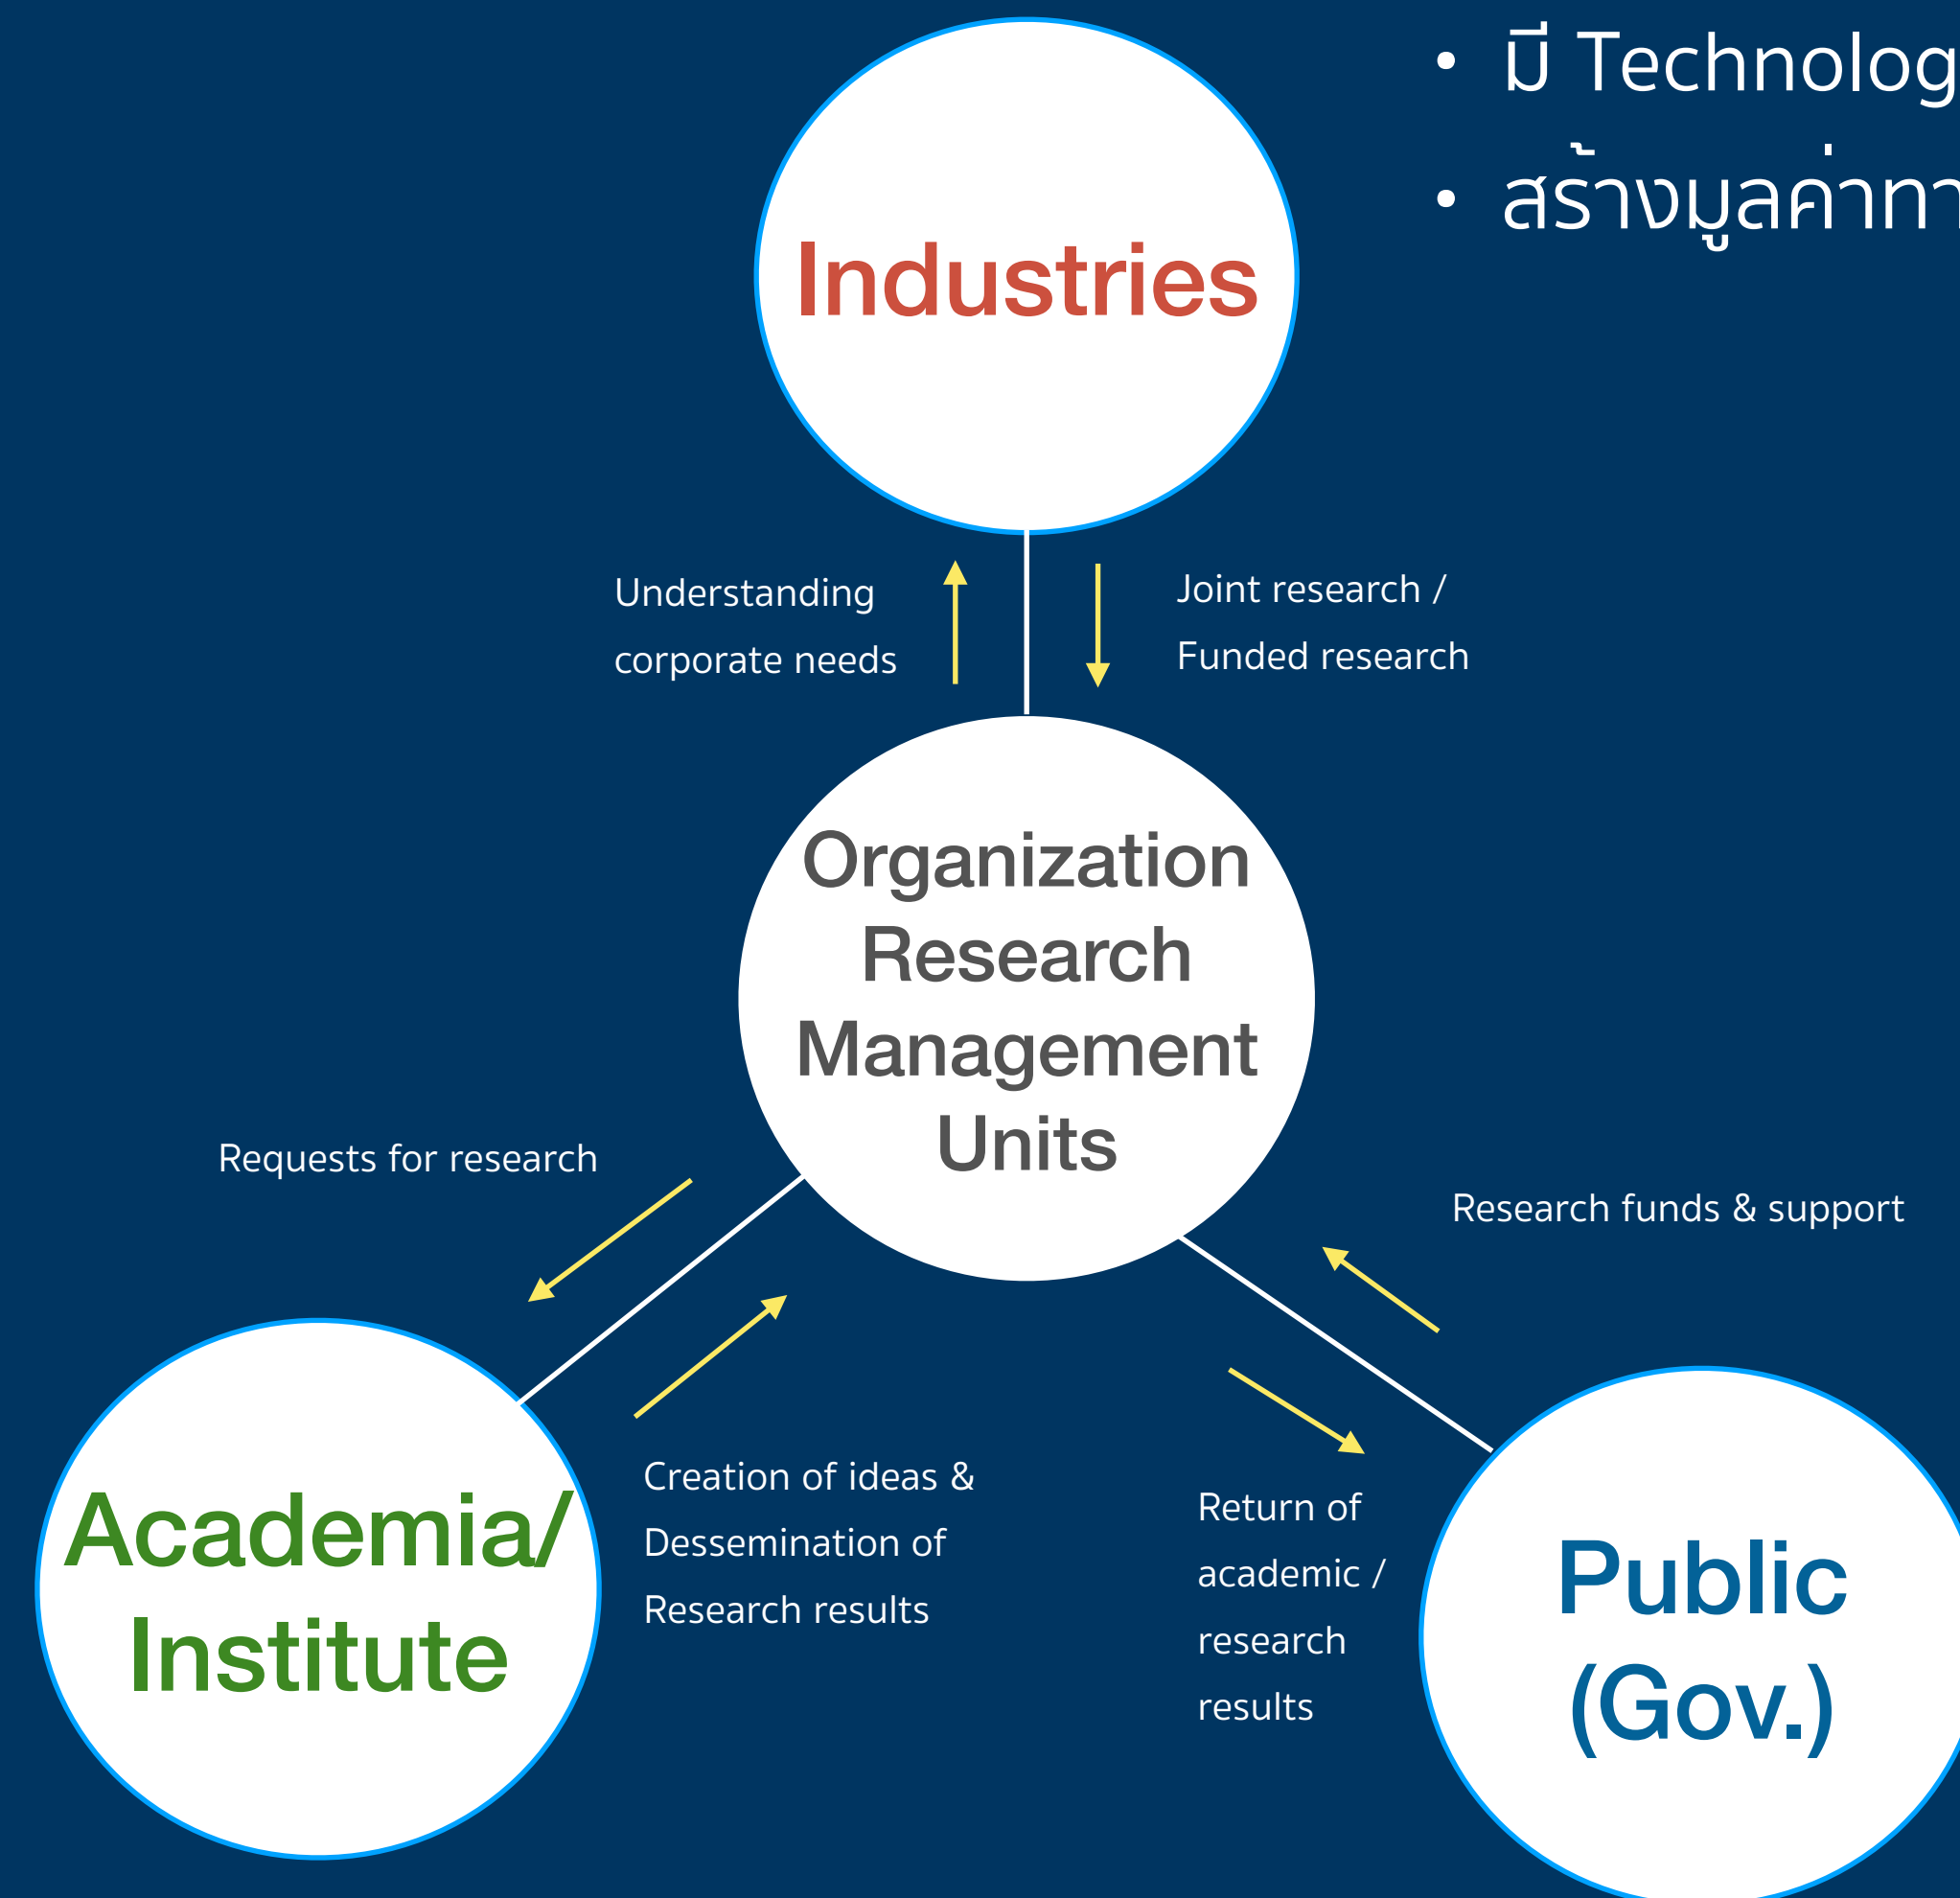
• มี Technolog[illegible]
• สร้างมูลค่าท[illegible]

Industries

Understanding corporate needs

Joint research / Funded research

Organization Research Management Units

Requests for research

Research funds & support

Academia/ Institute

Creation of ideas & Dessemination of Research results

Return of academic / research results

Public (Gov.)